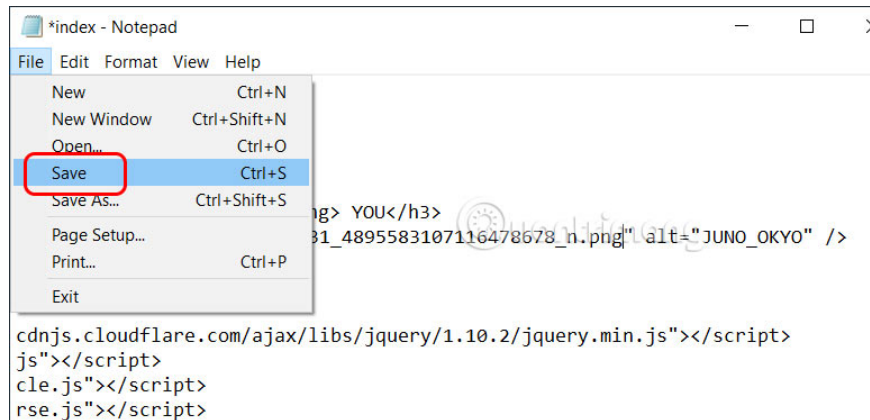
*index - Notepad

File Edit Format View Help

New Ctrl+N
New Window Ctrl+Shift+N
Open... Ctrl+O
Save Ctrl+S
Save As... Ctrl+Shift+S
Page Setup...
Print... Ctrl+P
Exit

ng> YOU</h3>
31_489558310711647867​8_n.png" alt="JUNO_OKYO" />

cdnjs.cloudflare.com/ajax/libs/jquery/1.10.2/jquery.min.js"></script>
js"></script>
cle.js"></script>
rse.js"></script>